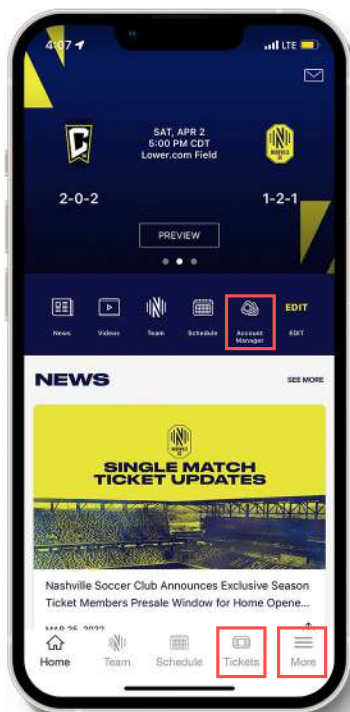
4:07

LTE

SAT, APR 2
5:00 PM CDT
Lower.com Field

2-0-2

1-2-1

PREVIEW

News
Videos
Team
Schedule
Account Manager
EDIT
EDIT

NEWS

SEE MORE

SINGLE MATCH TICKET UPDATES

Nashville Soccer Club Announces Exclusive Season Ticket Members Presale Window for Home Opene

MAR 25, 2022

Home
Team
Schedule
Tickets
More